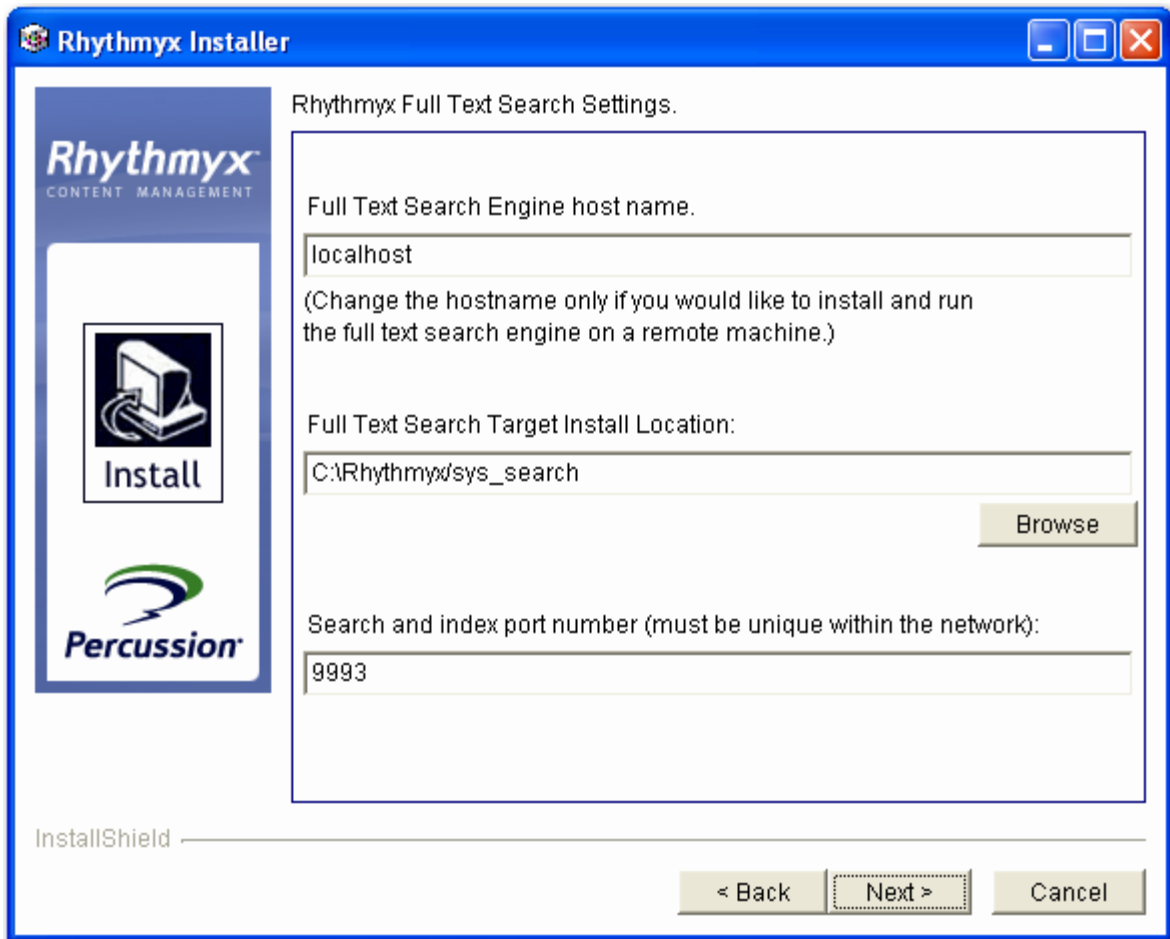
Rhythmyx Installer

Rhythmyx
CONTENT MANAGEMENT

Install

Percussion

Rhythmyx Full Text Search Settings.

Full Text Search Engine host name.

localhost

(Change the hostname only if you would like to install and run the full text search engine on a remote machine.)

Full Text Search Target Install Location:

C:\Rhythmyx/sys_search

Browse

Search and index port number (must be unique within the network):

9993

InstallShield

< Back

Next >

Cancel